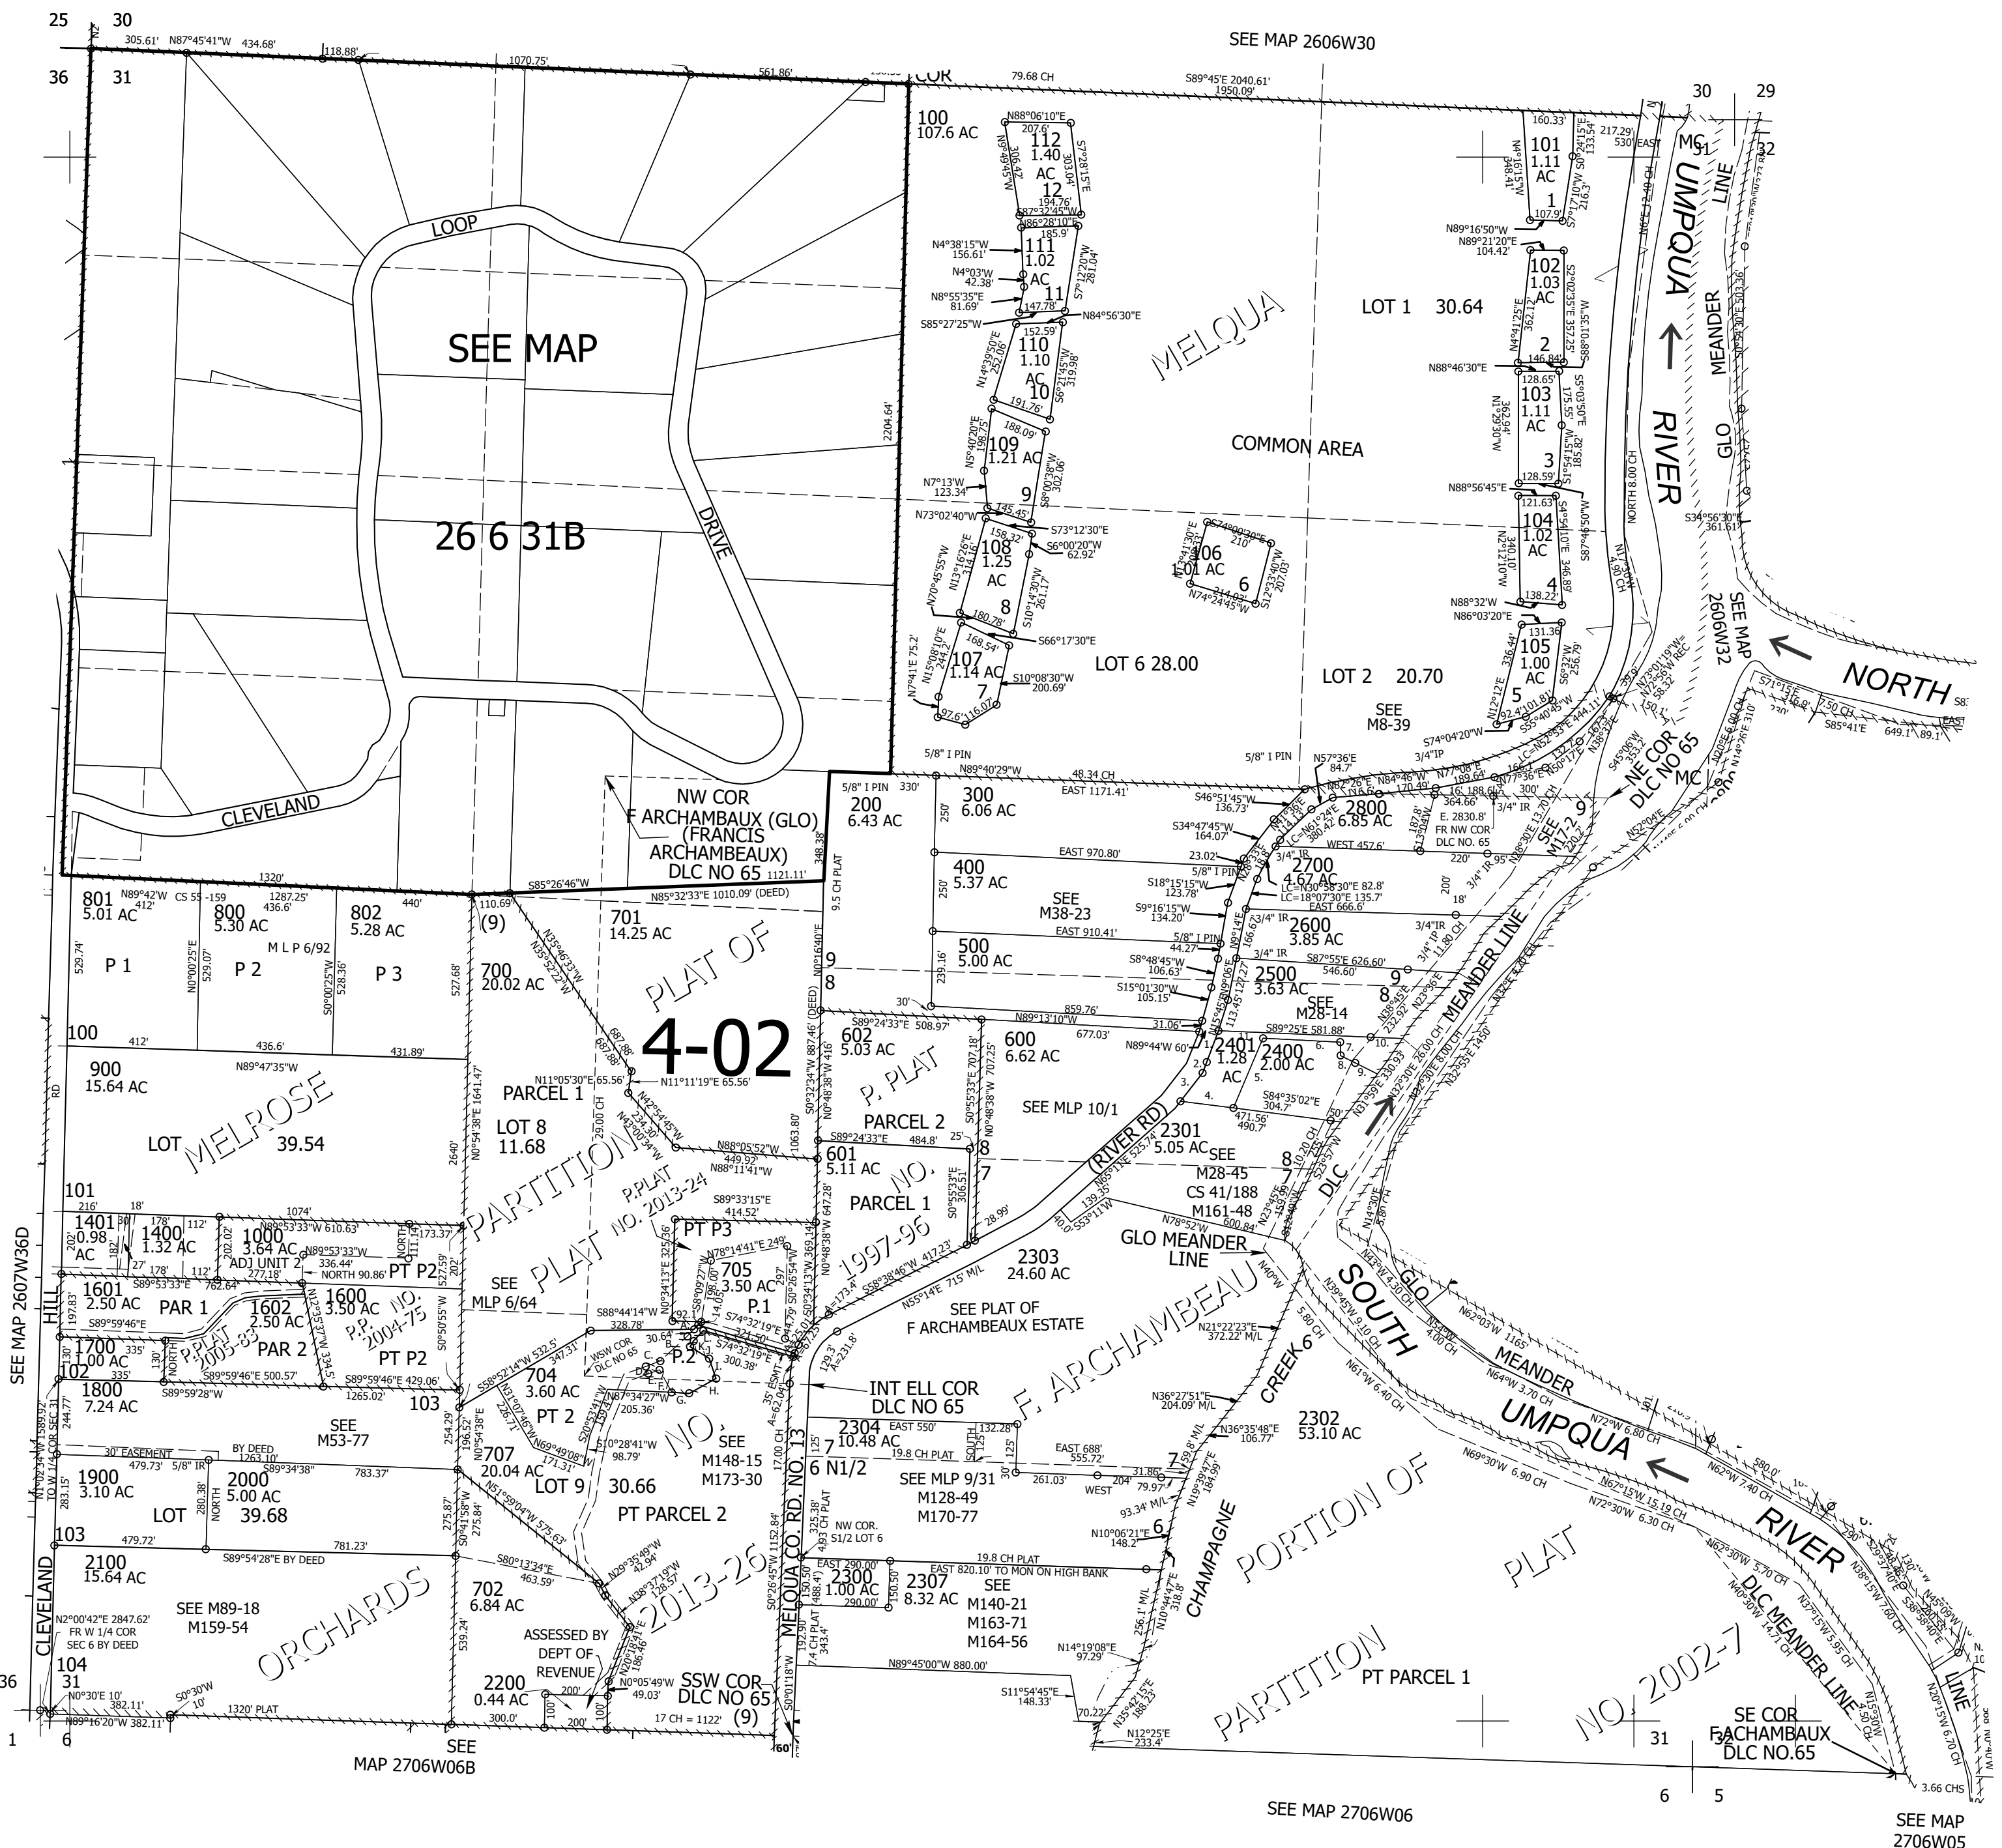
25 30
36 31
305.61' N87°45'41"W 434.68' 118.88'
1070.75'
561.86'
COR 79.68 CH
SEE MAP 2606W30
S89°45'E 2040.61'
1950.09'
30 29
31 32

SEE MAP
26 6 31B
LOOP
DRIVE
CLEVELAND
2204.64'
1320'

100
107.6 AC

112 1.40 AC 12
N88°06'10"E 207.6'
303.04'
194.76'
N87°32'45"W
N86°28'10"E 185.9'
111 1.02 AC 11
N4°38'15"W 156.61'
N4°03'W 42.38'
N8°55'35"E 81.69'
147.78'
S85°27'25"W
N84°56'30"E
152.59'
110 1.10 AC 10
319.98'
191.76'
188.09'
109 1.21 AC 9
302.06'
N7°13'W 123.34'
N73°02'40"W 145.45'
S73°12'30"E
158.32'
S6°00'20"W 62.92'
108 1.25 AC 8
261.17'
180.78'
S66°17'30"E
168.54'
107 1.14 AC 7
N7°41'E 75.2'
S10°08'30"W 200.69'
97.6' 116.07'

MELQUA
LOT 1 30.64
COMMON AREA
106 1.01 AC 6
LOT 6 28.00
LOT 2 20.70
SEE M8-39

101 1.11 AC 1
160.33'
217.29' 530' EAST
107.9'
N89°16'50"W
N89°21'20"E 104.42'
102 1.03 AC 2
362.12'
146.84'
N88°46'30"E
128.65'
103 1.11 AC 3
128.59'
N88°56'45"E
121.63'
104 1.02 AC 4
138.22'
N88°32'W
N86°03'20"E
131.36
105 1.00 AC 5
92.4' 101.81'
S74°04'20"W

UMPQUA RIVER
MEANDER LINE
GLO
MC
NORTH 8.00 CH
S34°56'30"W 361.61'
SEE MAP 2606W32
NORTH
S71°15'E 7.50 CH
S85°41'E 649.1' 89.1'

5/8" I PIN
N89°40'29"W 48.34 CH
EAST 1171.41'
5/8" I PIN
N57°36'E 84.7'
3/4"IP
NW COR F ARCHAMBEAUX (GLO) (FRANCIS ARCHAMBEAUX) DLC NO 65
1121.11'
348.38'
200 6.43 AC
330'
300 6.06 AC
250'
S46°51'45"W 136.73'
S34°47'45"W 164.07'
2800 6.85 AC
NE COR DLC NO 65
MC
E. 2830.8' FR NW COR DLC NO. 65
WEST 457.6'
220'
EAST 970.80'
23.02'
400 5.37 AC
SEE M38-23
5/8" I PIN
S18°15'15"W 123.78'
LC=N30°38'30"E 82.8'
LC=18°07'30"E 135.7'
2700 4.67 AC
EAST 666.6'
S9°16'15"W 134.20'
EAST 910.41'
5/8" I PIN 44.27'
2600 3.85 AC
3/4" IR
S8°48'45"W 106.63'
S87°55'E 626.60'
546.60'
500 5.00 AC
S15°01'30"W 105.15'
2500 3.63 AC
SEE M28-14
859.76'
N89°13'10"W
31.06'
677.03'
N89°44'W 60'
S89°25'E 581.88'
602 5.03 AC
S89°24'33"E 508.97'
600 6.62 AC
P. PLAT
SEE MLP 10/1
2401 1.28 AC
2400 2.00 AC
S84°35'02"E 304.7'
471.56' 490.7'
PARCEL 2
S89°24'33"E 484.8'
601 5.11 AC
PARCEL 1
NO. 1997-96
(RIVER RD)
2301 5.05 AC
SEE M28-45 CS 41/188 M161-48
600.84'
GLO MEANDER LINE
2303 24.60 AC
SEE PLAT OF F ARCHAMBEAUX ESTATE
F. ARCHAMBEAU
DLC
MEANDER LINE

801 5.01 AC
N89°42'W CS 55-159 1287.25'
800 5.30 AC
802 5.28 AC
440'
436.6'
412'
M L P 6/92
P 1 P 2 P 3
S85°26'46"W
110.69'
(9)
N85°32'33"E 1010.09' (DEED)
701 14.25 AC
9.5 CH PLAT
700 20.02 AC
PLAT OF
4-02
100
412' 436.6' 431.89'
900 15.64 AC
N89°47'35"W
MELROSE
LOT 39.54
PARCEL 1
N11°05'30"E 65.56'
N11°11'19"E 65.56'
LOT 8 11.68
PARTITION
PLAT NO. 2013-24
P.PLAT
N88°05'52"W 449.92
N88°11'41"W
S89°33'15"E 414.52'
PT P3
705 3.50 AC
P.1
P.2
101
1401 0.98 AC
1400 1.32 AC
1000 3.64 AC
ADJ UNIT 2
N89°53'33"W 610.63'
173.37'
336.44'
NORTH 90.86'
277.18'
PT P2
1601 2.50 AC
S89°53'33"E
PAR 1
1602 2.50 AC
1600 3.50 AC
P.P. NO. 2004-75
SEE MLP 6/64
S88°44'14"W 328.78'
S74°32'19"E
1700 1.00 AC
PAR 2
P.PLAT 2005-83
PT P2
102
1800 7.24 AC
S89°59'28"W
S89°59'46"E 500.57'
S89°59'46"E 429.06'
1265.02'
103
704 3.60 AC
PT 2
SEE M53-77
707 20.04 AC
LOT 9 30.66
PT PARCEL 2
NO.
SEE M148-15 M173-30
1900 3.10 AC
2000 5.00 AC
LOT 39.68
783.37'
30' EASEMENT
BY DEED 1263.10'
5/8" IR
103
2100 15.64 AC
S89°54'28"E BY DEED
781.23'
479.72'
SEE M89-18 M159-54
N2°00'42"E 2847.62' FR W 1/4 COR SEC 6 BY DEED
ORCHARDS
702 6.84 AC
2013-26
ASSESSED BY DEPT OF REVENUE
2200 0.44 AC
SSW COR DLC NO 65
(9)
104
31
N0°30'E 10'
382.11'
N89°16'20"W 382.11'
S0°30'W
1320' PLAT
300.0'
17 CH = 1122'
SEE MAP 2706W06B
CLEVELAND HILL RD
SEE MAP 2607W36D
36 1 6

MELQUA CO. RD. NO. 13
INT ELL COR DLC NO 65
2304 10.48 AC
EAST 550'
132.28
7
6 N1/2
19.8 CH PLAT
EAST 688' 555.72'
SEE MLP 9/31 M128-49 M170-77
261.03'
WEST
NW COR. S1/2 LOT 6
EAST 290.00'
2300 1.00 AC
290.00'
2307 8.32 AC
19.8 CH PLAT
EAST 820.10' TO MON ON HIGH BANK
SEE M140-21 M163-71 M164-56
N89°45'00"W 880.00'
S11°54'45"E 148.33'
N12°25'E 233.4'
CHAMPAGNE CREEK
2302 53.10 AC
PORTION OF PLAT
PARTITION NO 2002-7
PT PARCEL 1
SOUTH UMPQUA RIVER
GLO MEANDER
DLC MEANDER LINE
SE COR F ACHAMBAUX DLC NO.65
31 32
6 5
SEE MAP 2706W06
SEE MAP 2706W05